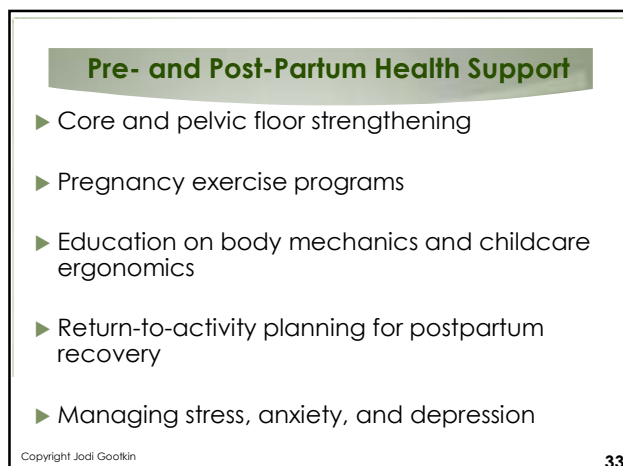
Pre- and Post-Partum Health Support

Core and pelvic floor strengthening

Pregnancy exercise programs

Education on body mechanics and childcare ergonomics

Return-to-activity planning for postpartum recovery

Managing stress, anxiety, and depression

Copyright Jodi Gootkin

33